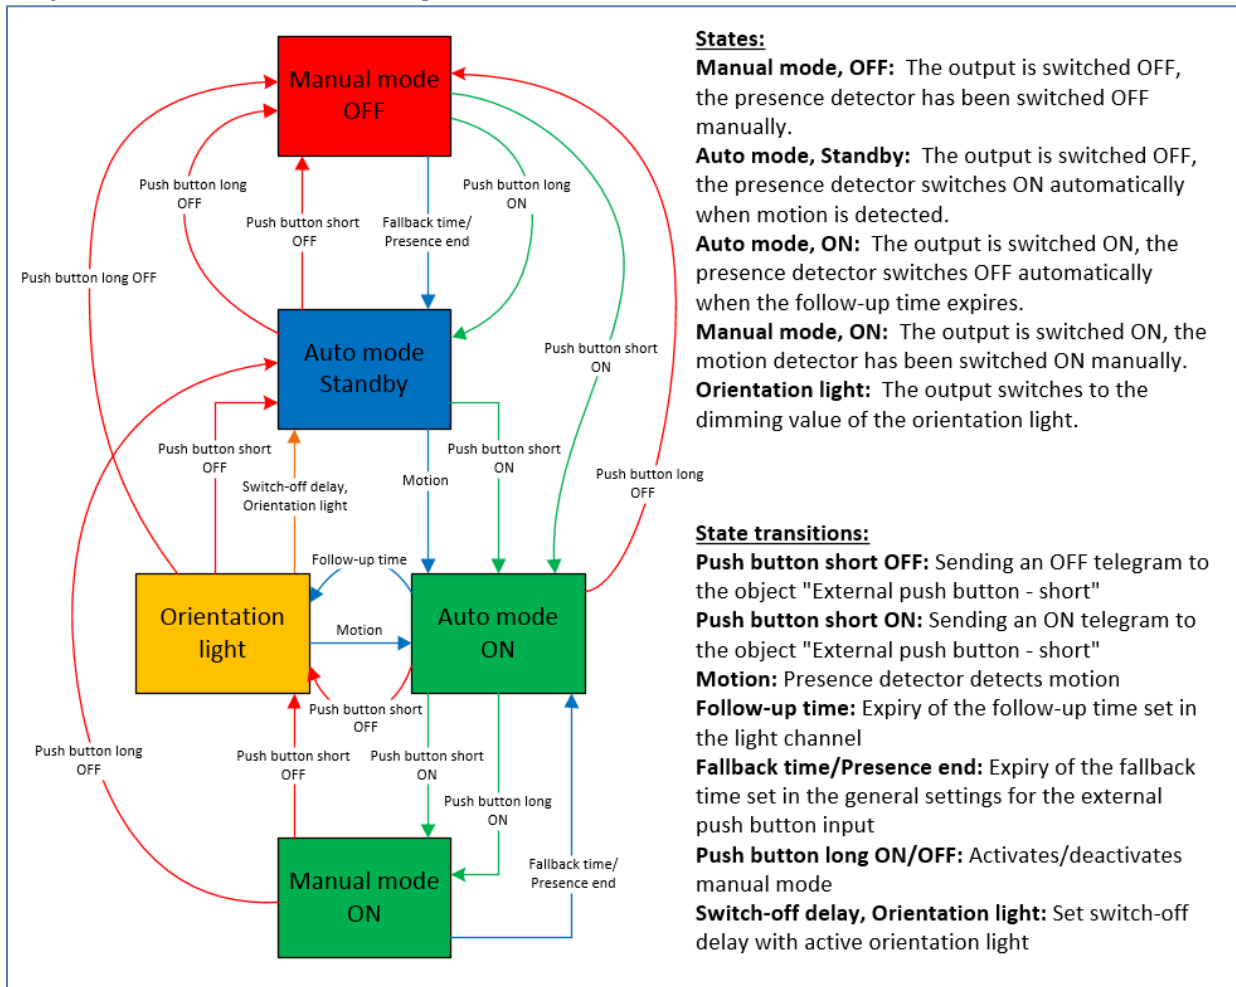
Manual mode OFF

Push button long OFF

Push button short OFF

Fallback time/ Presence end

Push button long ON

Push button long OFF

Auto mode Standby

Push button short ON

Push button short OFF

Switch-off delay, Orientation light

Motion

Push button short ON

Push button long OFF

Follow-up time

Orientation light

Motion

Auto mode ON

Push button short OFF

Push button long OFF

Push button short OFF

Push button short ON

Push button long ON

Fallback time/ Presence end

Manual mode ON

**States:**
**Manual mode, OFF:** The output is switched OFF, the presence detector has been switched OFF manually.
**Auto mode, Standby:** The output is switched OFF, the presence detector switches ON automatically when motion is detected.
**Auto mode, ON:** The output is switched ON, the presence detector switches OFF automatically when the follow-up time expires.
**Manual mode, ON:** The output is switched ON, the motion detector has been switched ON manually.
**Orientation light:** The output switches to the dimming value of the orientation light.

**State transitions:**
**Push button short OFF:** Sending an OFF telegram to the object "External push button - short"
**Push button short ON:** Sending an ON telegram to the object "External push button - short"
**Motion:** Presence detector detects motion
**Follow-up time:** Expiry of the follow-up time set in the light channel
**Fallback time/Presence end:** Expiry of the fallback time set in the general settings for the external push button input
**Push button long ON/OFF:** Activates/deactivates manual mode
**Switch-off delay, Orientation light:** Set switch-off delay with active orientation light